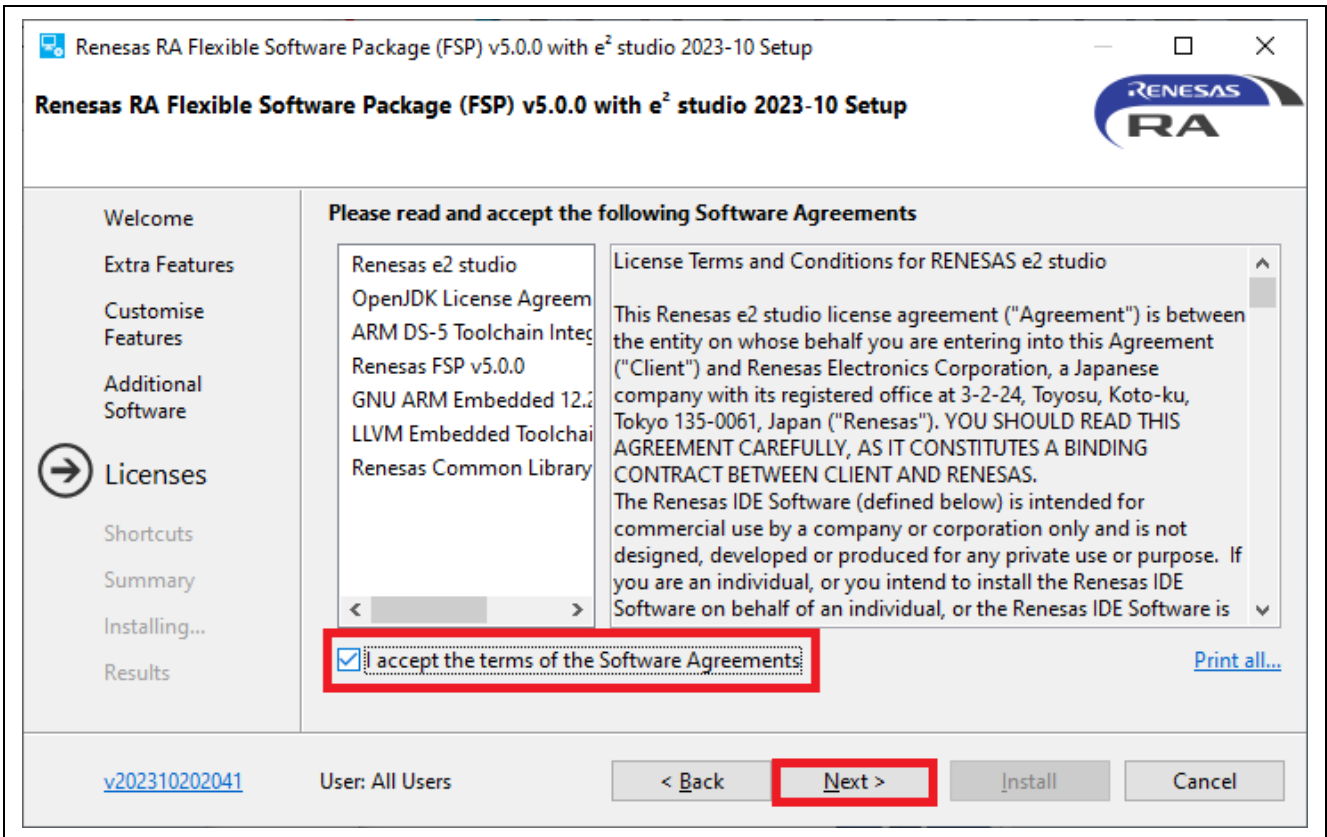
Renesas RA Flexible Software Package (FSP) v5.0.0 with $e^2$ studio 2023-10 Setup

Renesas RA Flexible Software Package (FSP) v5.0.0 with $e^2$ studio 2023-10 Setup

RENESAS
RA

Welcome
Extra Features
Customise Features
Additional Software
Licenses
Shortcuts
Summary
Installing...
Results

Please read and accept the following Software Agreements

Renesas e2 studio
OpenJDK License Agreem
ARM DS-5 Toolchain Integ
Renesas FSP v5.0.0
GNU ARM Embedded 12.2
LLVM Embedded Toolchai
Renesas Common Library

License Terms and Conditions for RENESAS e2 studio

This Renesas e2 studio license agreement ("Agreement") is between the entity on whose behalf you are entering into this Agreement ("Client") and Renesas Electronics Corporation, a Japanese company with its registered office at 3-2-24, Toyosu, Koto-ku, Tokyo 135-0061, Japan ("Renesas"). YOU SHOULD READ THIS AGREEMENT CAREFULLY, AS IT CONSTITUTES A BINDING CONTRACT BETWEEN CLIENT AND RENESAS.
The Renesas IDE Software (defined below) is intended for commercial use by a company or corporation only and is not designed, developed or produced for any private use or purpose. If you are an individual, or you intend to install the Renesas IDE Software on behalf of an individual, or the Renesas IDE Software is

I accept the terms of the Software Agreements

Print all...

v202310202041
User: All Users
< Back
Next >
Install
Cancel